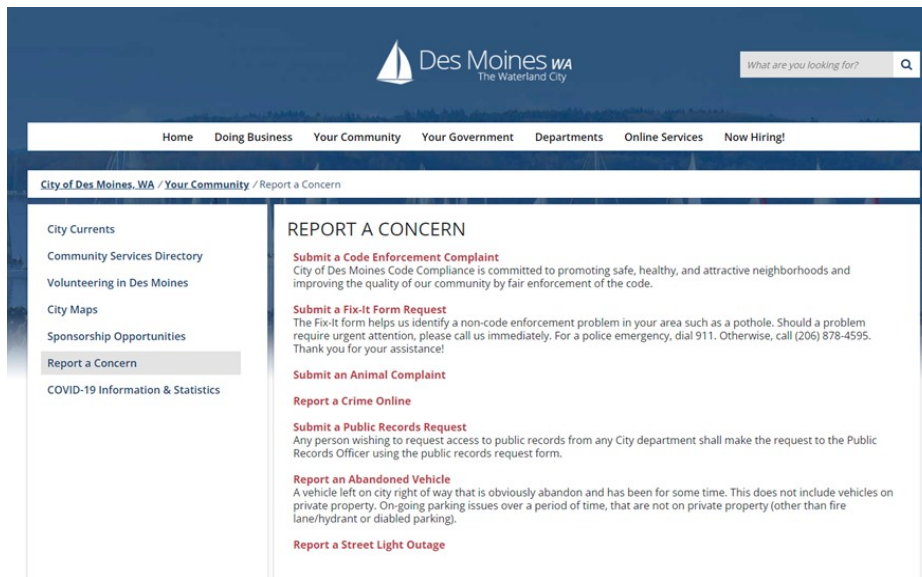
Des Moines WA
The Waterland City

What are you looking for?

Home Doing Business Your Community Your Government Departments Online Services Now Hiring!

City of Des Moines, WA / Your Community / Report a Concern

City Currents
Community Services Directory
Volunteering in Des Moines
City Maps
Sponsorship Opportunities
Report a Concern
COVID-19 Information & Statistics

REPORT A CONCERN

Submit a Code Enforcement Complaint
City of Des Moines Code Compliance is committed to promoting safe, healthy, and attractive neighborhoods and improving the quality of our community by fair enforcement of the code.

Submit a Fix-It Form Request
The Fix-It form helps us identify a non-code enforcement problem in your area such as a pothole. Should a problem require urgent attention, please call us immediately. For a police emergency, dial 911. Otherwise, call (206) 878-4595. Thank you for your assistance!

Submit an Animal Complaint

Report a Crime Online

Submit a Public Records Request
Any person wishing to request access to public records from any City department shall make the request to the Public Records Officer using the public records request form.

Report an Abandoned Vehicle
A vehicle left on city right of way that is obviously abandon and has been for some time. This does not include vehicles on private property. On-going parking issues over a period of time, that are not on private property (other than fire lane/hydrant or diabled parking).

Report a Street Light Outage